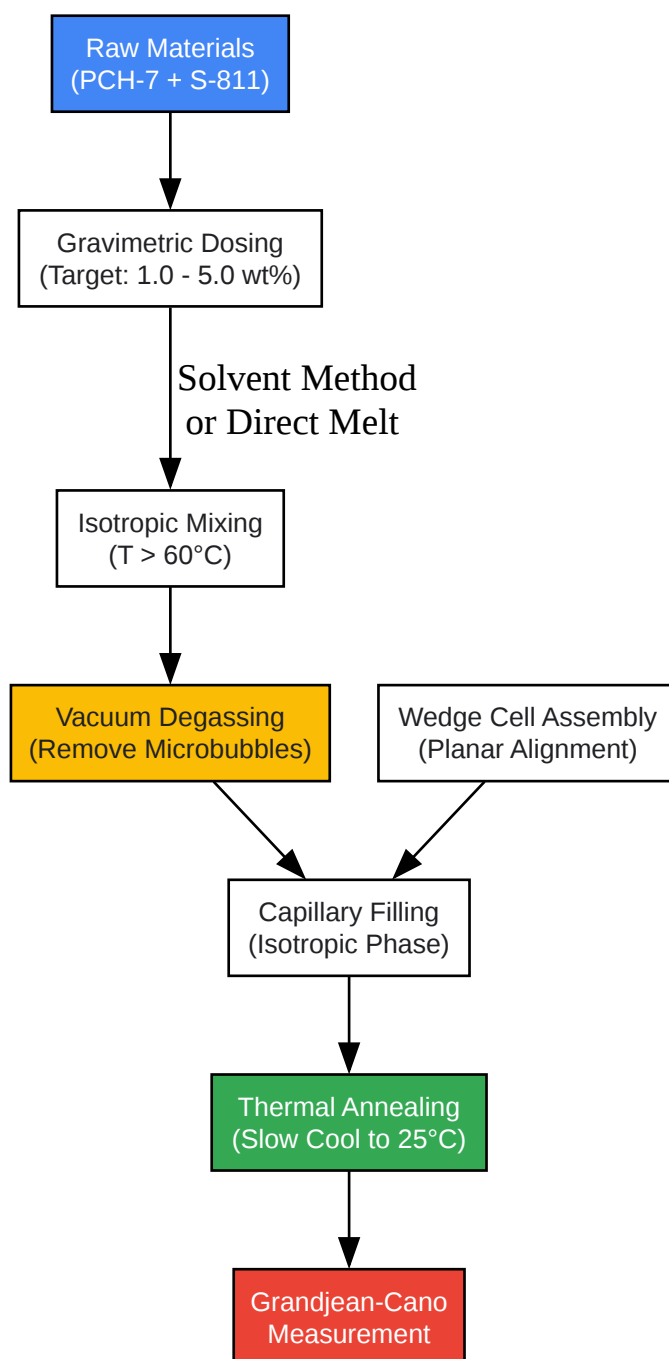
Raw Materials
(PCH-7 + S-811)

Gravimetric Dosing
(Target: 1.0 - 5.0 wt%)

Solvent Method
or Direct Melt

Isotropic Mixing
(T > 60°C)

Vacuum Degassing
(Remove Microbubbles)

Wedge Cell Assembly
(Planar Alignment)

Capillary Filling
(Isotropic Phase)

Thermal Annealing
(Slow Cool to 25°C)

Grandjean-Cano
Measurement